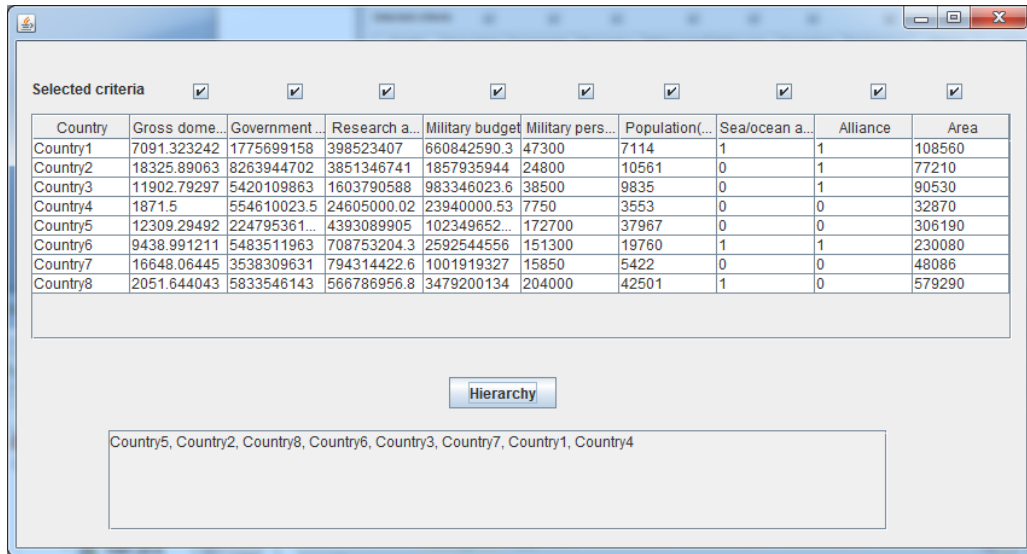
Selected criteria

| Country | Gross dome... | Government ... | Research a... | Military budget | Military pers... | Population(... | Sea/ocean a... | Alliance | Area |
|---|---|---|---|---|---|---|---|---|---|
| Country1 | 7091.323242 | 1775699158 | 398523407 | 660842590.3 | 47300 | 7114 | 1 | 1 | 108560 |
| Country2 | 18325.89063 | 8263944702 | 3851346741 | 1857935944 | 24800 | 10561 | 0 | 1 | 77210 |
| Country3 | 11902.79297 | 5420109863 | 1603790588 | 983346023.6 | 38500 | 9835 | 0 | 1 | 90530 |
| Country4 | 1871.5 | 554610023.5 | 24605000.02 | 23940000.53 | 7750 | 3553 | 0 | 0 | 32870 |
| Country5 | 12309.29492 | 224795361... | 4393089905 | 102349652... | 172700 | 37967 | 0 | 0 | 306190 |
| Country6 | 9438.991211 | 5483511963 | 708753204.3 | 2592544556 | 151300 | 19760 | 1 | 1 | 230080 |
| Country7 | 16648.06445 | 3538309631 | 794314422.6 | 1001919327 | 15850 | 5422 | 0 | 0 | 48086 |
| Country8 | 2051.644043 | 5833546143 | 566786956.8 | 3479200134 | 204000 | 42501 | 1 | 0 | 579290 |

Hierarchy

Country5, Country2, Country8, Country6, Country3, Country7, Country1, Country4